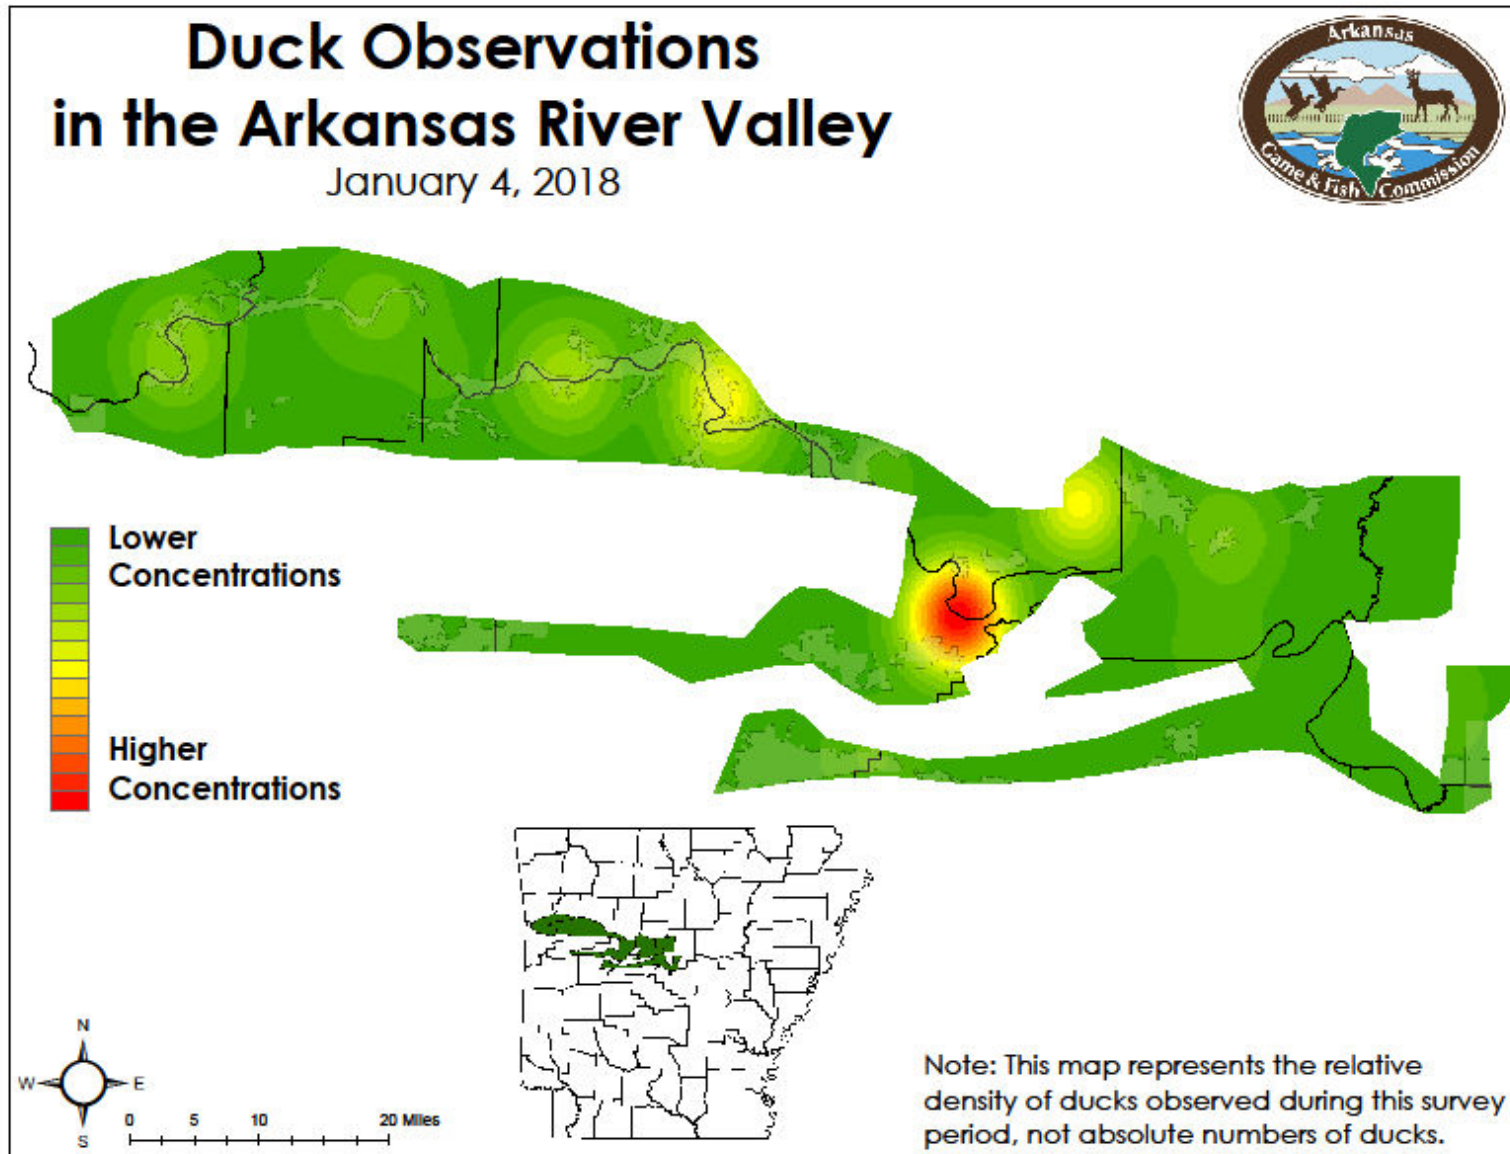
Duck Observations in the Arkansas River Valley
January 4, 2018

Arkansas Game & Fish Commission

Lower Concentrations

Higher Concentrations

N
W
E
S

0 5 10 20 Miles

Note: This map represents the relative density of ducks observed during this survey period, not absolute numbers of ducks.